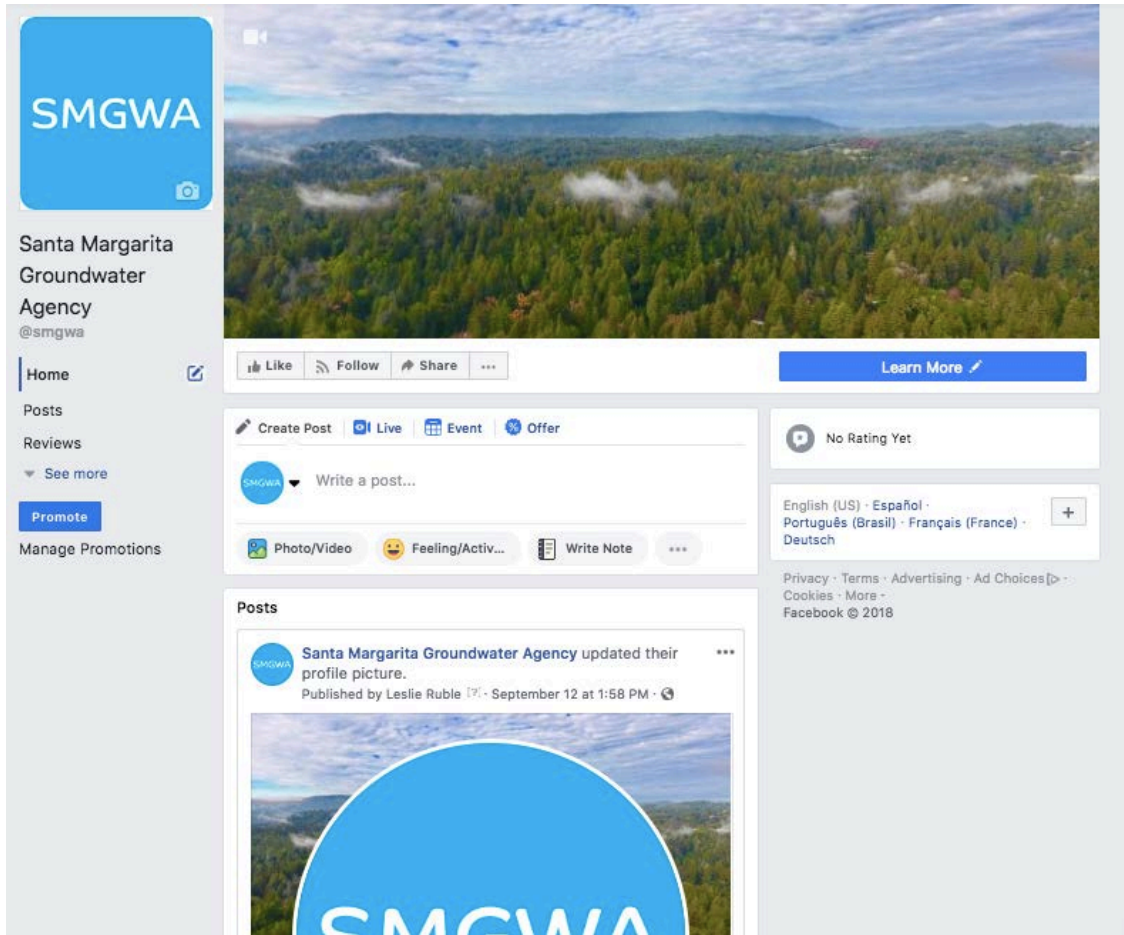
SMGWA

Santa Margarita Groundwater Agency
@smgwa

Home
Posts
Reviews
See more
Promote
Manage Promotions

Like
Follow
Share
...

Learn More

Create Post
Live
Event
Offer

SMGWA
Write a post...

Photo/Video
Feeling/Activ...
Write Note
...

No Rating Yet

English (US) · Español · Português (Brasil) · Français (France) · Deutsch

+

Privacy · Terms · Advertising · Ad Choices · Cookies · More · Facebook © 2018

Posts

SMGWA
Santa Margarita Groundwater Agency updated their profile picture.
Published by Leslie Ruble [?] · September 12 at 1:58 PM ·

...

SMGWA